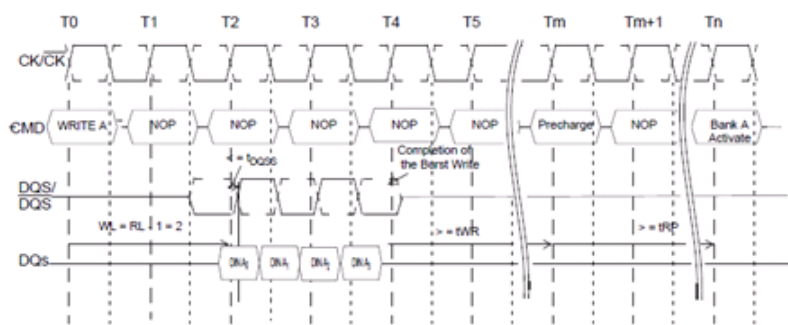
T0 T1 T2 T3 T4 T5 Tm Tm+1 Tn

$CK/\overline{CK}$

CMD WRITE A NOP NOP NOP NOP NOP Precharge NOP Bank A Activate

$< = t_{DQSS}$

Completion of the Burst Write

$DQS/\overline{DQS}$

WL = RL - 1 = 2

> = tWR

> = tRP

DQs

$DIN A_0$ $DIN A_1$ $DIN A_2$ $DIN A_3$